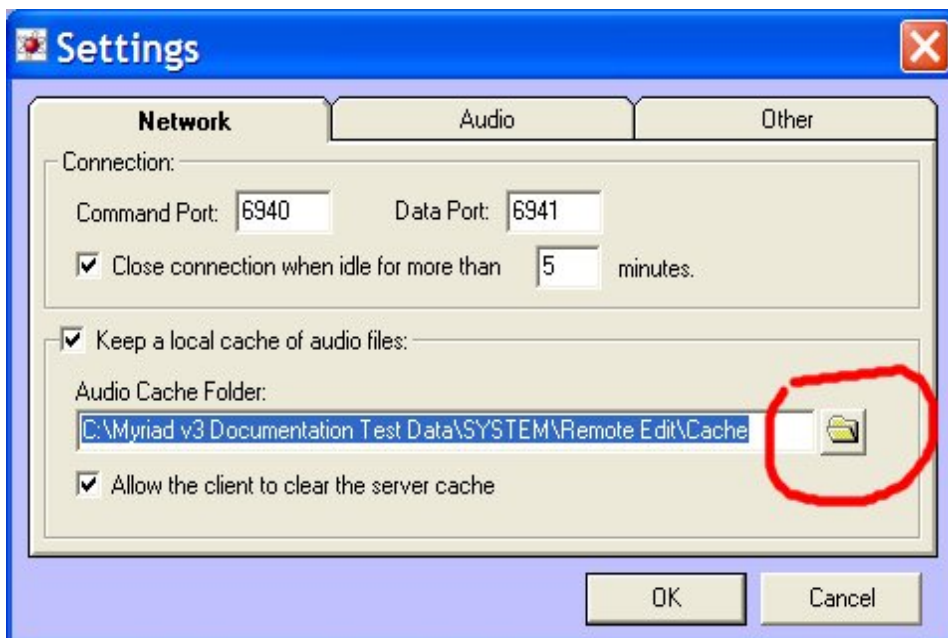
Settings

Network | Audio | Other

Connection:

Command Port: 6940 Data Port: 6941

☑ Close connection when idle for more than 5 minutes.

☑ Keep a local cache of audio files:

Audio Cache Folder:

C:\Myriad v3 Documentation Test Data\SYSTEM\Remote Edit\Cache

☑ Allow the client to clear the server cache

OK Cancel